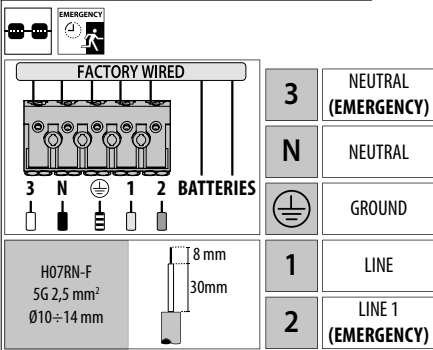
EMERGENCY

FACTORY WIRED

3 N ⏚ 1 2 BATTERIES

H07RN-F
5G 2,5 mm²
Ø10÷14 mm

8 mm
30mm

| | |
|---|---|
| 3 | NEUTRAL **(EMERGENCY)** |
| N | NEUTRAL |
| ⏚ | GROUND |
| 1 | LINE |
| 2 | LINE 1 **(EMERGENCY)** |